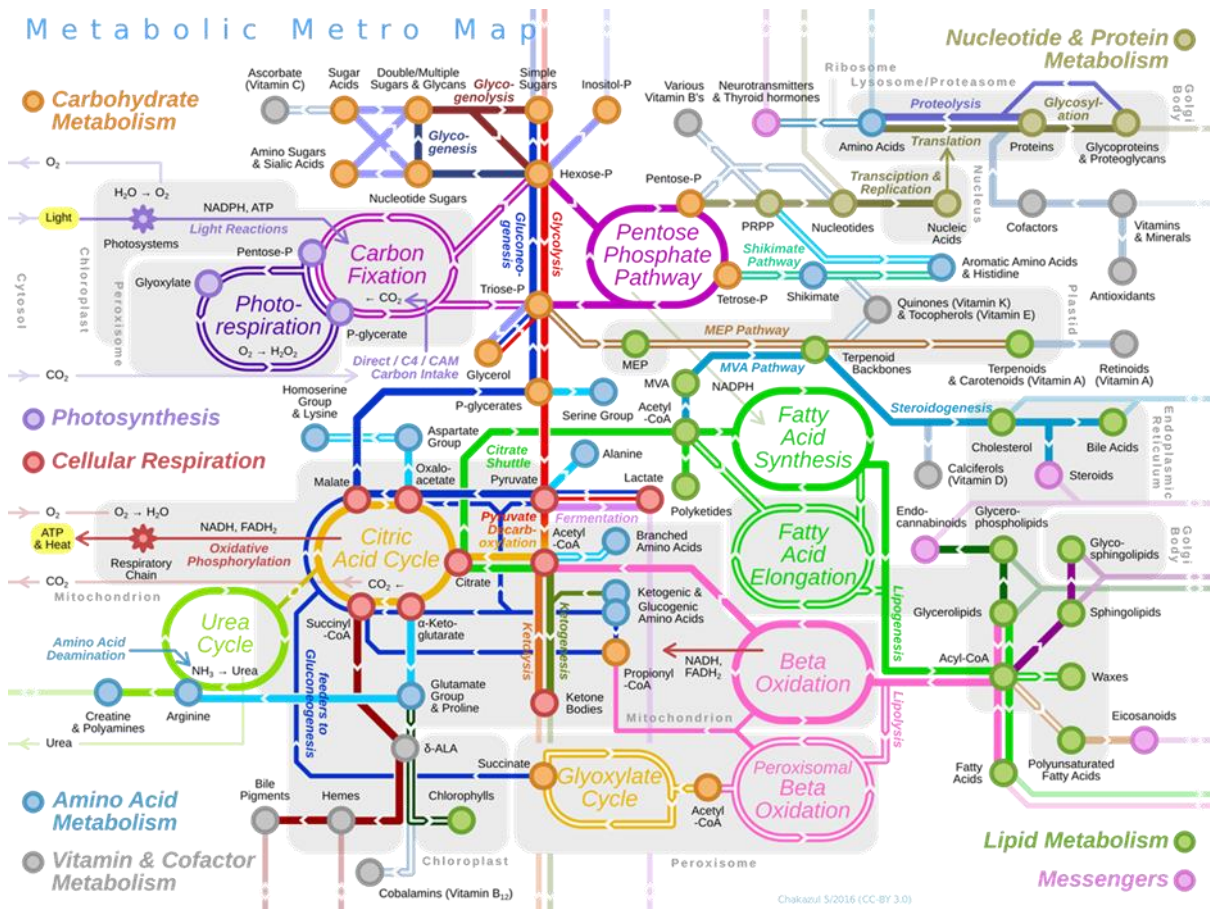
Metabolic Metro Map

Carbohydrate Metabolism

Photosynthesis

Cellular Respiration

Amino Acid Metabolism

Vitamin & Cofactor Metabolism

Nucleotide & Protein Metabolism

Lipid Metabolism

Messengers

Ascorbate (Vitamin C)
Sugar Acids
Double/Multiple Sugars & Glycans
Glycogenolysis
Simple Sugars
Inositol-P
Amino Sugars & Sialic Acids
Glycogenesis
Nucleotide Sugars
Hexose-P
Gluconeogenesis
Glycolysis
O$_2$
H$_2$O → O$_2$
NADPH, ATP
Light
Photosystems
Light Reactions
Chloroplast
Cytosol
Peroxisome
Pentose-P
Carbon Fixation
Glyoxylate
Photorespiration
← CO$_2$
P-glycerate
O$_2$ → H$_2$O$_2$
CO$_2$
Direct / C4 / CAM Carbon Intake
Triose-P
Glycerol
P-glycerates
Serine Group
Homoserine Group & Lysine
Aspartate Group
Oxaloacetate
Malate
Citrate Shuttle
Alanine
Pyruvate
Lactate
O$_2$
O$_2$ → H$_2$O
NADH, FADH$_2$
ATP & Heat
Respiratory Chain
Oxidative Phosphorylation
CO$_2$
Mitochondrion
Citric Acid Cycle
Pyruvate Decarboxylation
Fermentation
Acetyl-CoA
Branched Amino Acids
Citrate
CO$_2$ ←
Succinyl-CoA
α-Keto-glutarate
Ketogenic & Glucogenic Amino Acids
Ketosis
Ketogenesis
Urea Cycle
Amino Acid Deamination
NH$_3$ → Urea
feeders to Gluconeogenesis
Glutamate Group & Proline
Propionyl-CoA
NADH, FADH$_2$
Beta Oxidation
Ketone Bodies
Mitochondrion
Creatine & Polyamines
Arginine
Urea
δ-ALA
Succinate
Glyoxylate Cycle
Acetyl-CoA
Peroxisomal Beta Oxidation
Bile Pigments
Hemes
Chlorophylls
Chloroplast
Peroxisome
Cobalamins (Vitamin B$_{12}$)
Various Vitamin B's
Neurotransmitters & Thyroid hormones
Ribosome
Lysosome/Proteasome
Golgi Body
Proteolysis
Glycosylation
Amino Acids
Translation
Proteins
Glycoproteins & Proteoglycans
Pentose-P
PRPP
Nucleotides
Transciption & Replication
Nucleus
Nucleic Acids
Cofactors
Vitamins & Minerals
Pentose Phosphate Pathway
Shikimate Pathway
Aromatic Amino Acids & Histidine
Tetrose-P
Shikimate
Antioxidants
Quinones (Vitamin K) & Tocopherols (Vitamin E)
Plastid
MEP Pathway
MEP
Terpenoid Backbones
Terpenoids & Carotenoids (Vitamin A)
Retinoids (Vitamin A)
MVA
MVA Pathway
NADPH
Acetyl-CoA
Fatty Acid Synthesis
Steroidogenesis
Endoplasmic Reticulum
Cholesterol
Bile Acids
Calciferols (Vitamin D)
Steroids
Polyketides
Fatty Acid Elongation
Endocannabinoids
Glycerophospholipids
Golgi Body
Glycosphingolipids
Lipogenesis
Glycerolipids
Sphingolipids
Acyl-CoA
Waxes
Lipolysis
Eicosanoids
Fatty Acids
Polyunsaturated Fatty Acids
Chakazul 5/2016 (CC-BY 3.0)